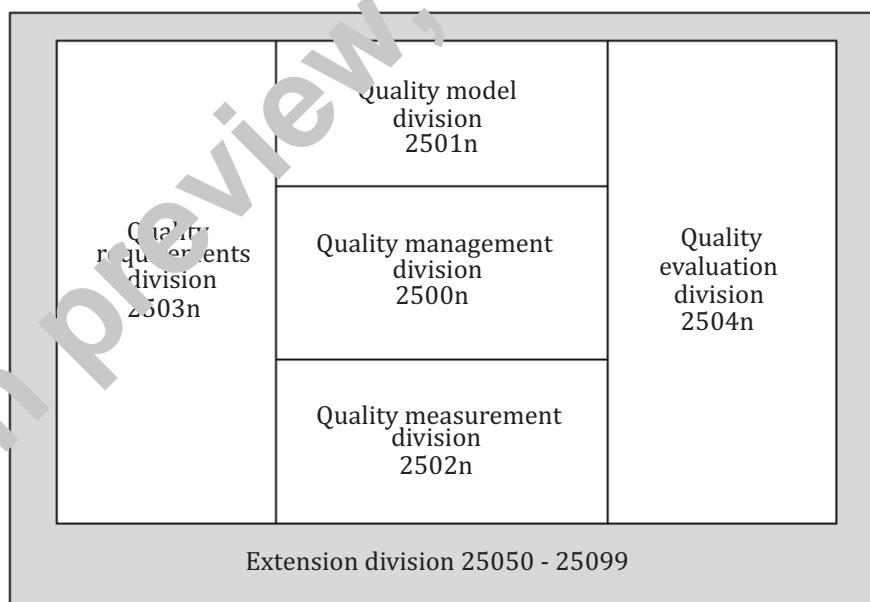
Quality requirements division 2503n

Quality model division 2501n

Quality management division 2500n

Quality measurement division 2502n

Quality evaluation division 2504n

Extension division 25050 - 25099

preview,